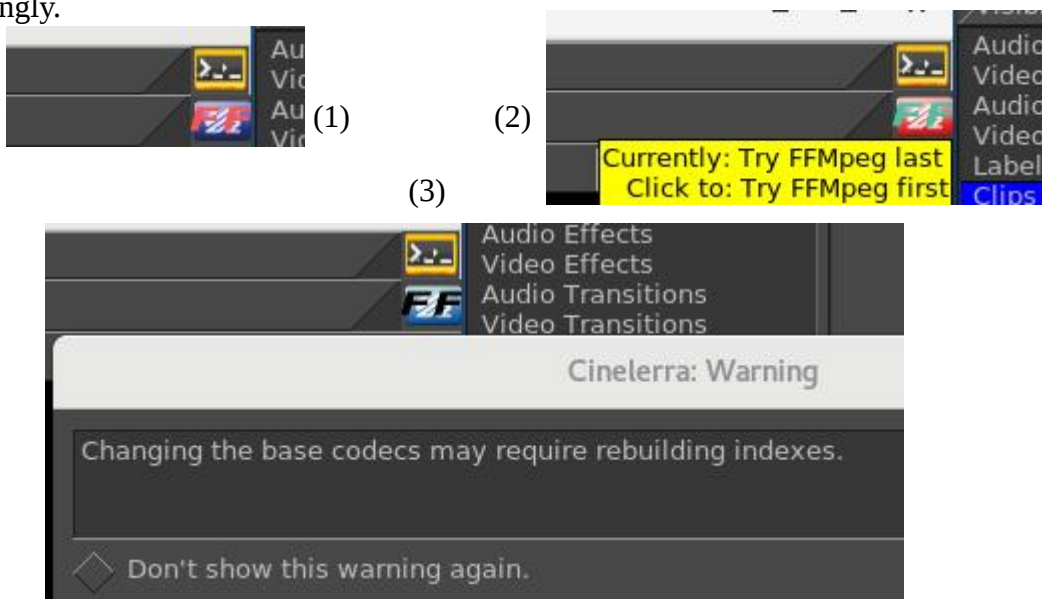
ngly.

Au
Vi
Au
Vi
(1)

(2)

Audio
Video
Audio
Video
Label
Clips
Currently: Try FFMpeg last
Click to: Try FFMpeg first

(3)

Audio Effects
Video Effects
Audio Transitions
Video Transitions

Cinelerra: Warning

Changing the base codecs may require rebuilding indexes.

Don't show this warning again.